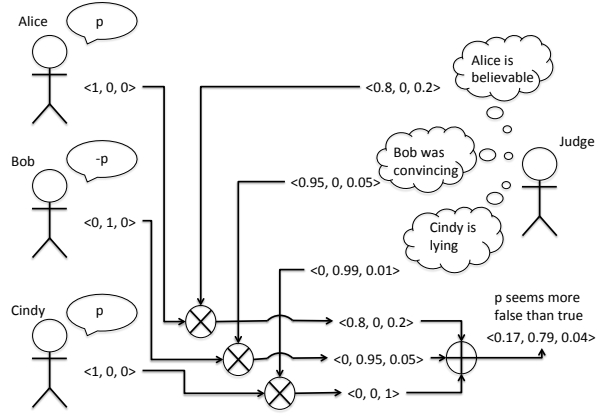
Alice

p

<1, 0, 0>

<0.8, 0, 0.2>

Alice is believable

Bob

-p

Bob was convincing

Judge

<0.95, 0, 0.05>

<0, 1, 0>

Cindy is lying

<0, 0.99, 0.01>

Cindy

p

<0.8, 0, 0.2>

p seems more false than true

<0.17, 0.79, 0.04>

<0, 0.95, 0.05>

<1, 0, 0>

<0, 0, 1>